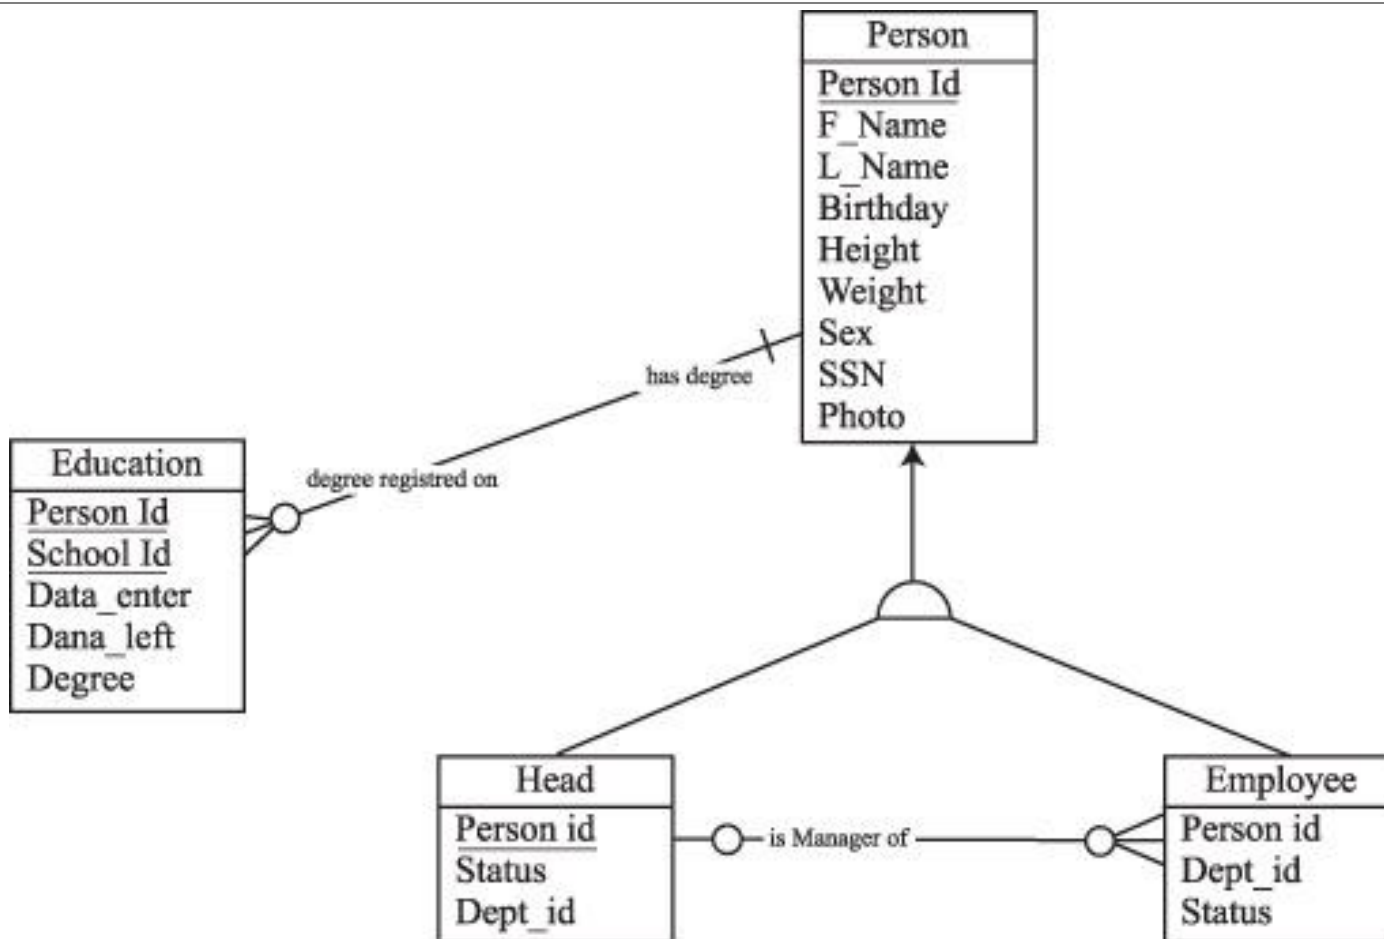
Person
Person Id
F_Name
L_Name
Birthday
Height
Weight
Sex
SSN
Photo

has degree

degree registred on

Education
Person Id
School Id
Data_enter
Dana_left
Degree

Head
Person id
Status
Dept_id

is Manager of

Employee
Person id
Dept_id
Status